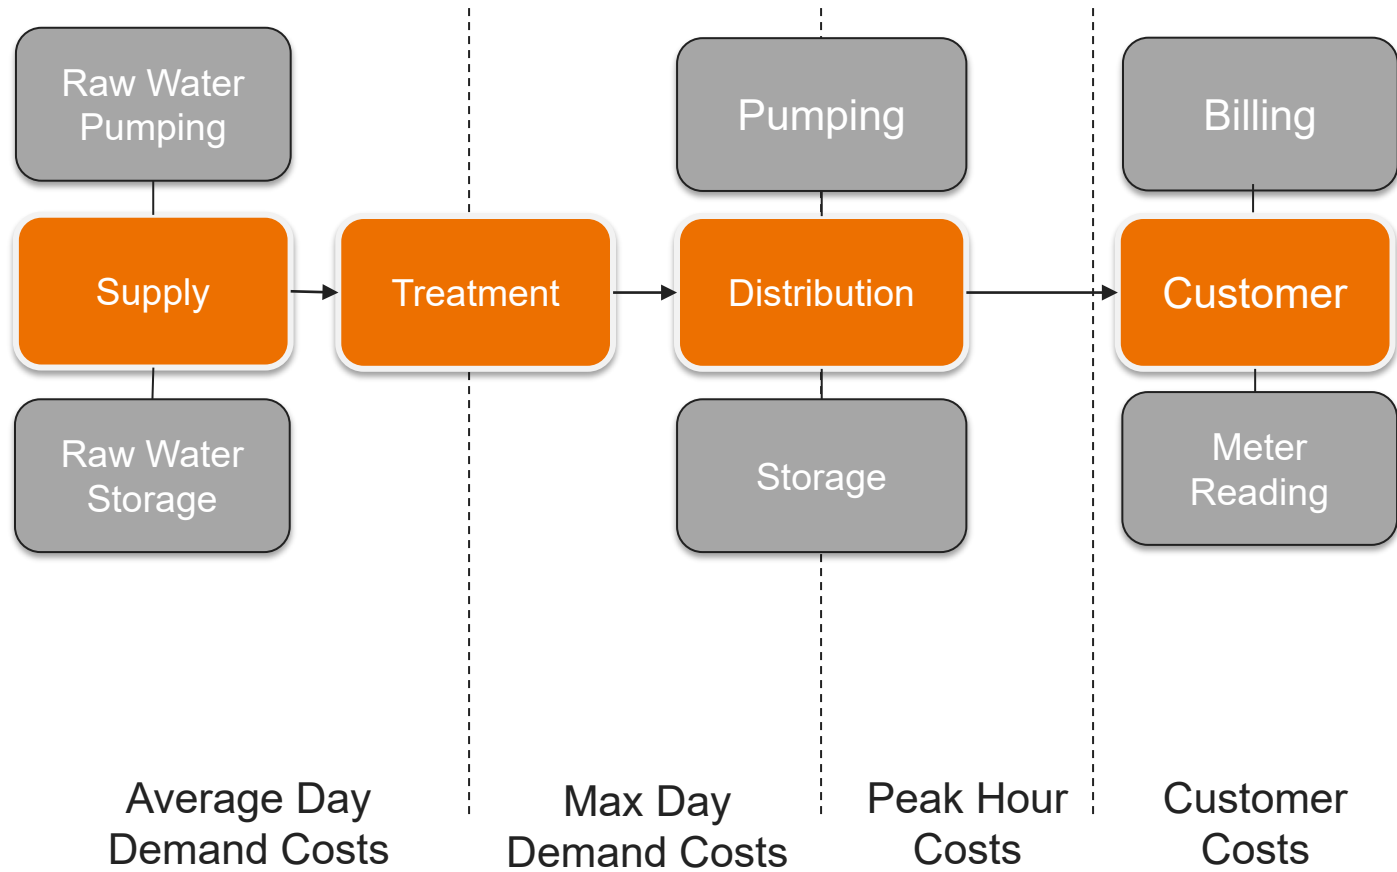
Raw Water Pumping

Supply

Raw Water Storage

Treatment

Pumping

Distribution

Storage

Billing

Customer

Meter Reading

Average Day Demand Costs

Max Day Demand Costs

Peak Hour Costs

Customer Costs